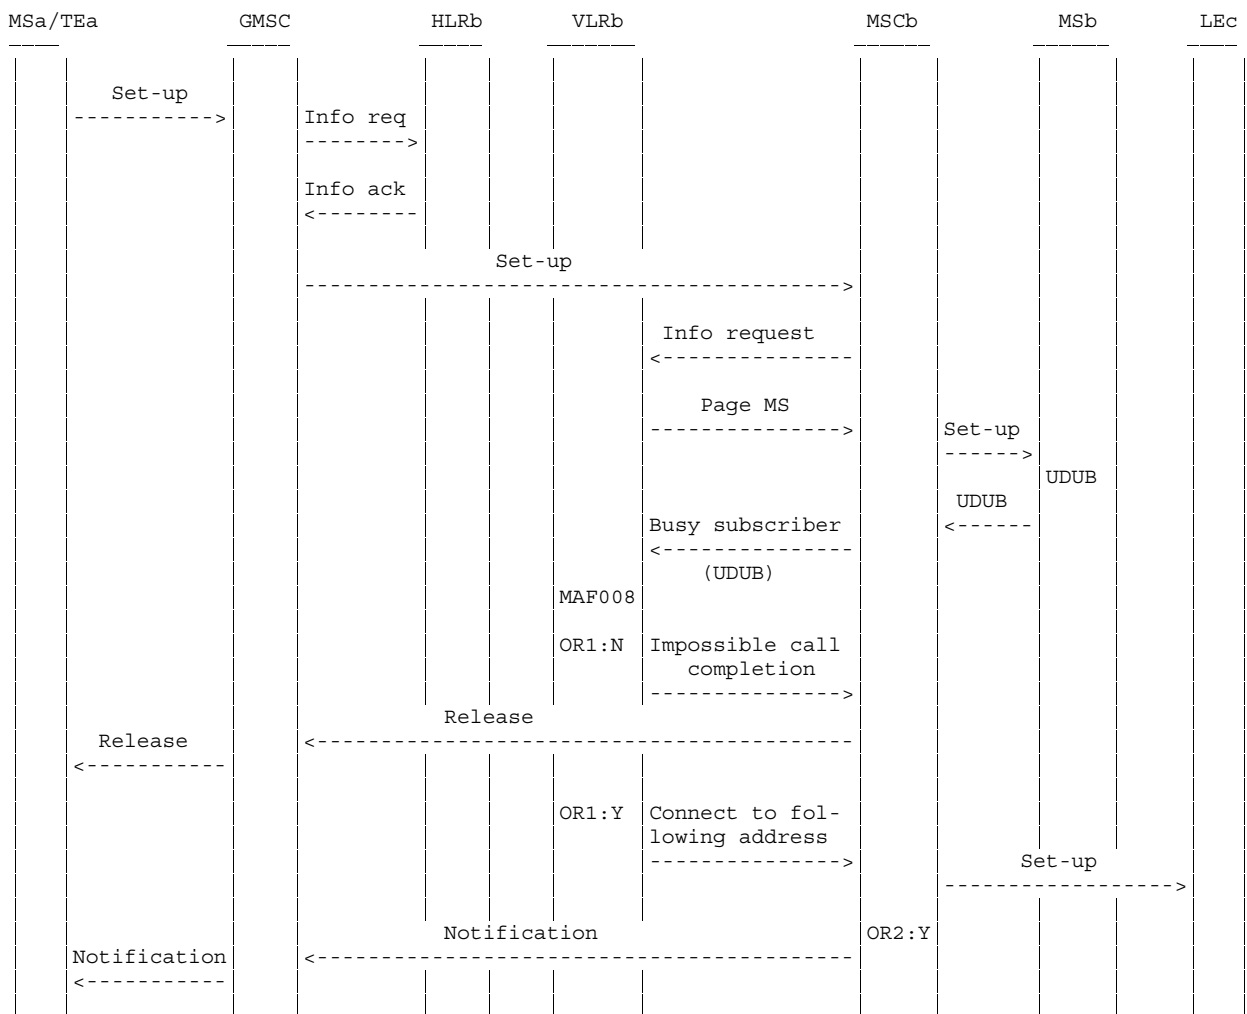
MSa/TEa GMSC HLRb VLRb MSCb MSb LEc

Set-up
----------->

Info req
-------->

Info ack
<--------

Set-up
------------------------------------------>

Info request
<---------------

Page MS
--------------->

Set-up
------>

UDUB

UDUB
<------

Busy subscriber
<---------------
(UDUB)

MAF008

OR1:N

Impossible call completion
--------------->

Release
<------------------------------------------

Release
<-----------

OR1:Y

Connect to following address
--------------->

Set-up
------------------>

Notification

OR2:Y

<------------------------------------------

Notification
<-----------